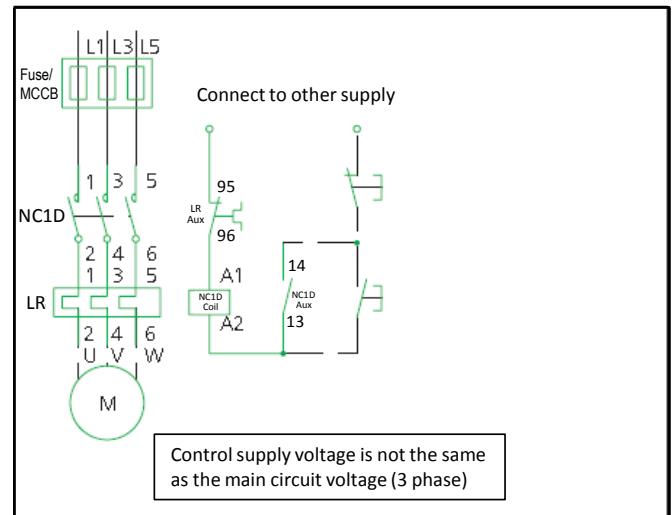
L1 L3 L5

Fuse/ MCCB

Connect to other supply

1 3 5

NC1D

2 4 6

1 3 5

LR

2 4 6

U V W

M

95

LR Aux

96

A1

NC1D Coil

A2

14

NC1D Aux

13

Control supply voltage is not the same as the main circuit voltage (3 phase)